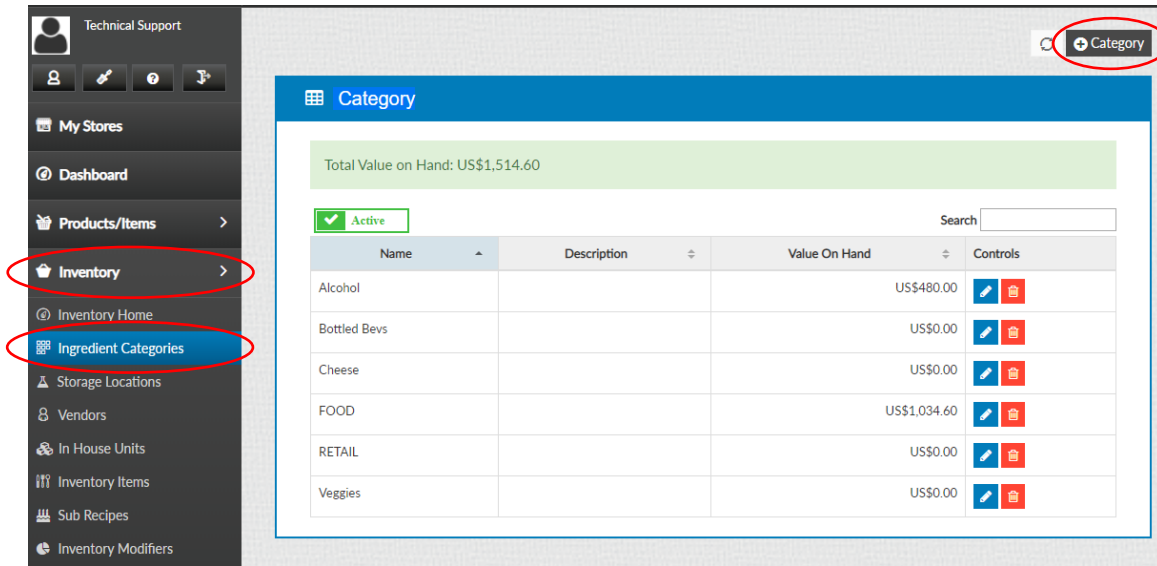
Technical Support

My Stores

Dashboard

Products/Items

Inventory

Inventory Home

Ingredient Categories

Storage Locations

Vendors

In House Units

Inventory Items

Sub Recipes

Inventory Modifiers

Category

Category

Total Value on Hand: US$1,514.60

Active

Search

| Name | Description | Value On Hand | Controls |
|---|---|---|---|
| Alcohol | | US$480.00 | |
| Bottled Bevs | | US$0.00 | |
| Cheese | | US$0.00 | |
| FOOD | | US$1,034.60 | |
| RETAIL | | US$0.00 | |
| Veggies | | US$0.00 | |